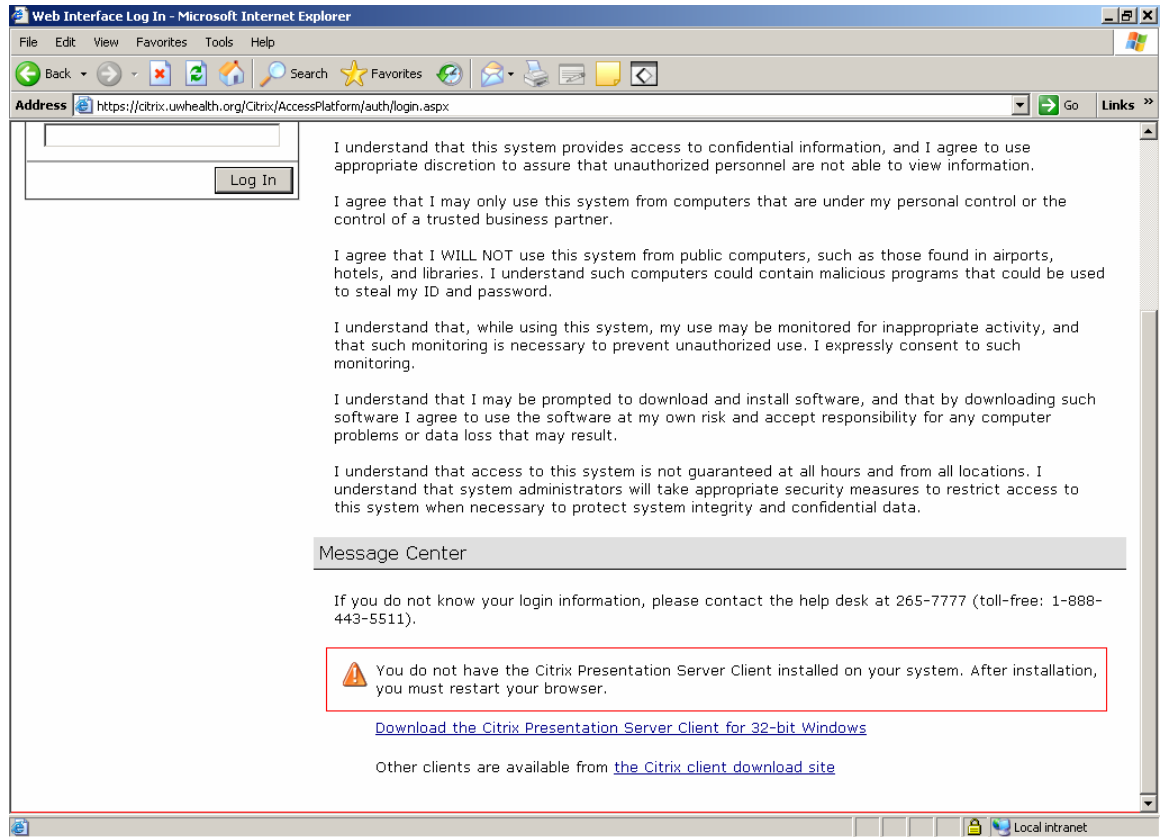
Web Interface Log In - Microsoft Internet Explorer

File Edit View Favorites Tools Help

Back Search Favorites

Address https://citrix.uwhealth.org/Citrix/AccessPlatform/auth/login.aspx Go Links

Log In

I understand that this system provides access to confidential information, and I agree to use appropriate discretion to assure that unauthorized personnel are not able to view information.

I agree that I may only use this system from computers that are under my personal control or the control of a trusted business partner.

I agree that I WILL NOT use this system from public computers, such as those found in airports, hotels, and libraries. I understand such computers could contain malicious programs that could be used to steal my ID and password.

I understand that, while using this system, my use may be monitored for inappropriate activity, and that such monitoring is necessary to prevent unauthorized use. I expressly consent to such monitoring.

I understand that I may be prompted to download and install software, and that by downloading such software I agree to use the software at my own risk and accept responsibility for any computer problems or data loss that may result.

I understand that access to this system is not guaranteed at all hours and from all locations. I understand that system administrators will take appropriate security measures to restrict access to this system when necessary to protect system integrity and confidential data.

Message Center

If you do not know your login information, please contact the help desk at 265-7777 (toll-free: 1-888-443-5511).

You do not have the Citrix Presentation Server Client installed on your system. After installation, you must restart your browser.

Download the Citrix Presentation Server Client for 32-bit Windows

Other clients are available from the Citrix client download site

Local intranet